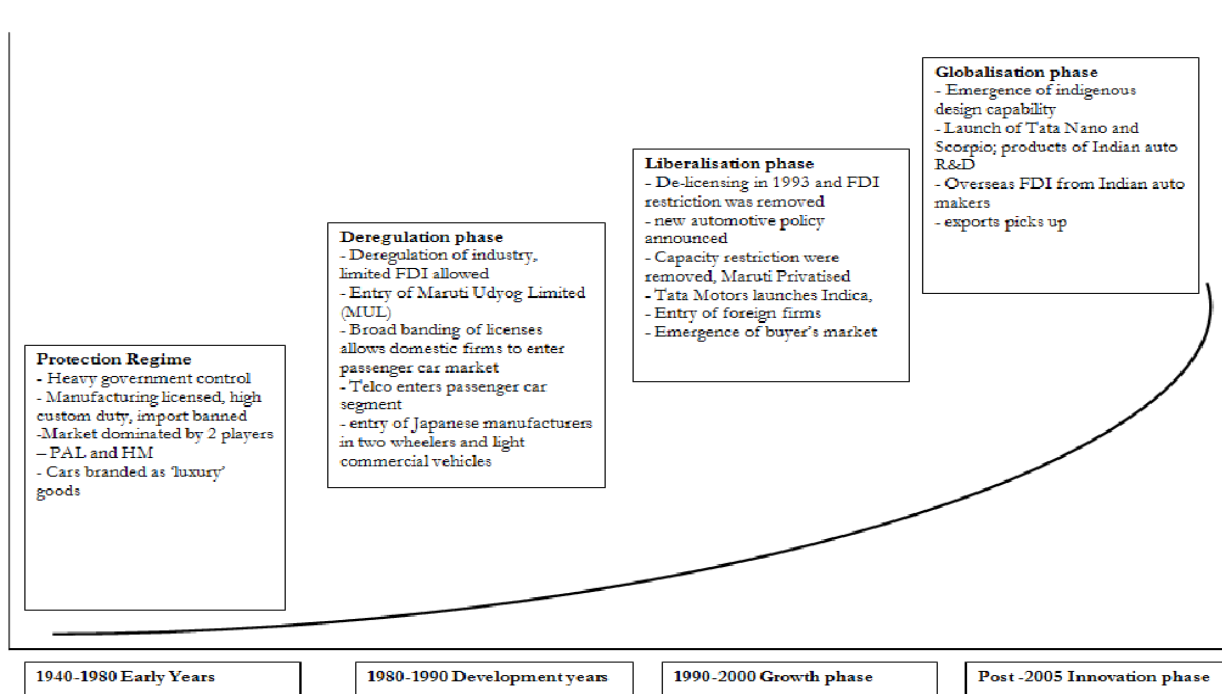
Globalisation phase
- Emergence of indigenous design capability
- Launch of Tata Nano and Scorpio; products of Indian auto R&D
- Overseas FDI from Indian auto makers
- exports picks up

Liberalisation phase
- De-licensing in 1993 and FDI restriction was removed
- new automotive policy announced
- Capacity restriction were removed, Maruti Privatised
- Tata Motors launches Indica,
- Entry of foreign firms
- Emergence of buyer's market

Deregulation phase
- Deregulation of industry, limited FDI allowed
- Entry of Maruti Udyog Limited (MUL)
- Broad banding of licenses allows domestic firms to enter passenger car market
- Telco enters passenger car segment
- entry of Japanese manufacturers in two wheelers and light commercial vehicles

Protection Regime
- Heavy government control
- Manufacturing licensed, high custom duty, import banned
-Market dominated by 2 players – PAL and HM
- Cars branded as 'luxury' goods

1940-1980 Early Years

1980-1990 Development years

1990-2000 Growth phase

Post -2005 Innovation phase